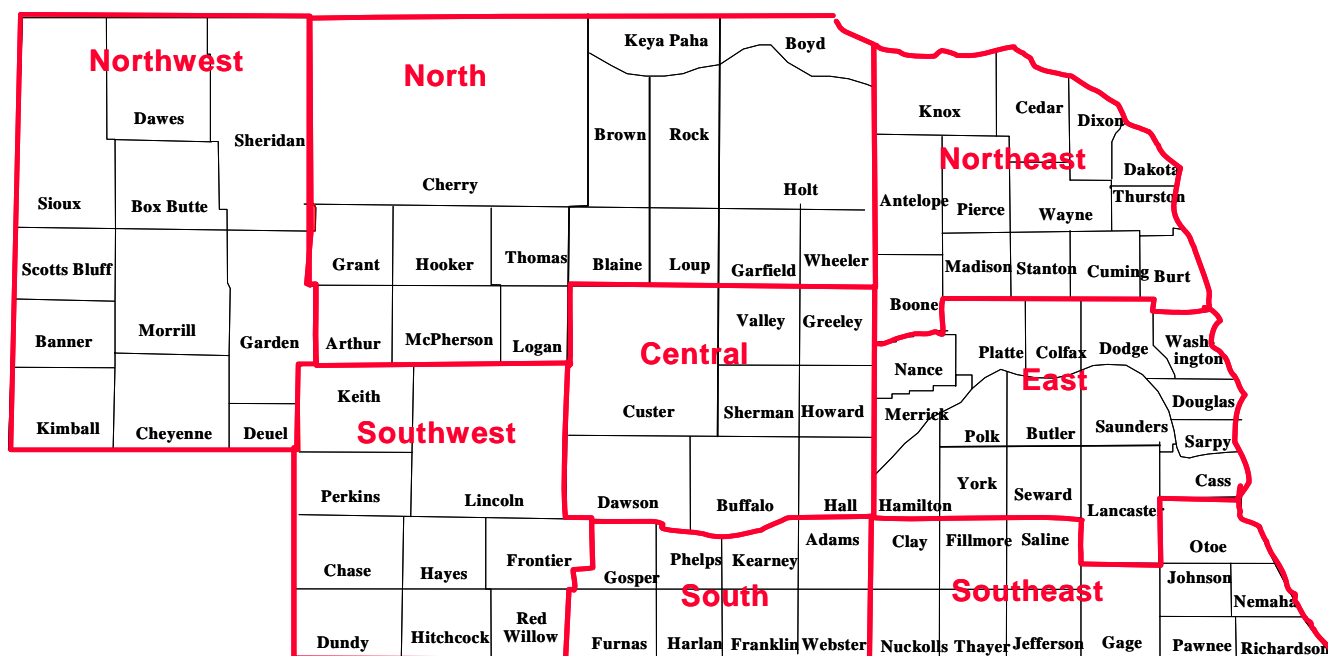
Northwest
Dawes
Sheridan
Sioux
Box Butte
Scotts Bluff
Banner
Morrill
Garden
Kimball
Cheyenne
Deuel

North
Cherry
Keya Paha
Boyd
Brown
Rock
Holt
Grant
Hooker
Thomas
Blaine
Loup
Garfield
Wheeler
Arthur
McPherson
Logan

Northeast
Knox
Cedar
Dixon
Dakota
Thurston
Antelope
Pierce
Wayne
Madison
Stanton
Cuming
Burt
Boone

Southwest
Keith
Perkins
Lincoln
Chase
Hayes
Frontier
Dundy
Hitchcock
Red Willow

Central
Valley
Greeley
Custer
Sherman
Howard
Dawson
Buffalo
Hall

East
Nance
Platte
Colfax
Dodge
Washington
Merrick
Polk
Butler
Saunders
Douglas
Sarpy
Cass
York
Seward
Lancaster
Hamilton

South
Gosper
Phelps
Kearney
Adams
Furnas
Harlan
Franklin
Webster

Southeast
Clay
Fillmore
Saline
Otoe
Johnson
Nemaha
Nuckolls
Thayer
Jefferson
Gage
Pawnee
Richardson